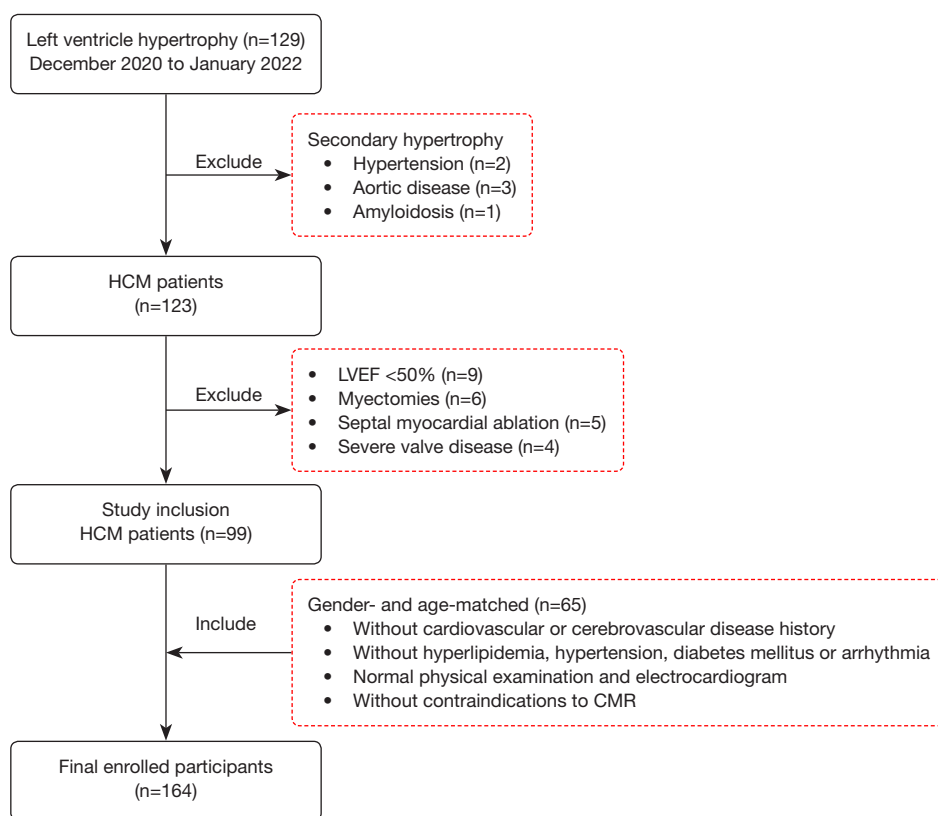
Left ventricle hypertrophy (n=129)
December 2020 to January 2022

Exclude

Secondary hypertrophy
- Hypertension (n=2)
- Aortic disease (n=3)
- Amyloidosis (n=1)

HCM patients
(n=123)

Exclude

- LVEF <50% (n=9)
- Myectomies (n=6)
- Septal myocardial ablation (n=5)
- Severe valve disease (n=4)

Study inclusion
HCM patients (n=99)

Include

Gender- and age-matched (n=65)
- Without cardiovascular or cerebrovascular disease history
- Without hyperlipidemia, hypertension, diabetes mellitus or arrhythmia
- Normal physical examination and electrocardiogram
- Without contraindications to CMR

Final enrolled participants
(n=164)